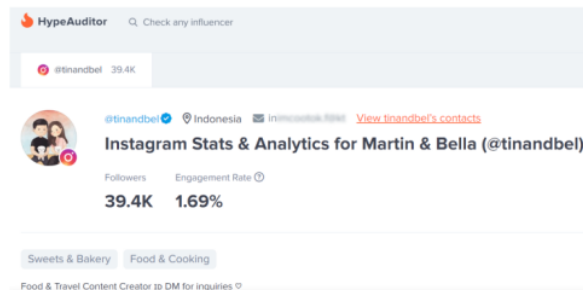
HypeAuditor

Check any influencer

@tinandbel 39.4K

@tinandbel Indonesia in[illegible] View tinandbel's contacts

Instagram Stats & Analytics for Martin & Bella (@tinandbel)

Followers
39.4K

Engagement Rate
1.69%

Sweets & Bakery Food & Cooking

Food & Travel Content Creator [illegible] DM for inquiries